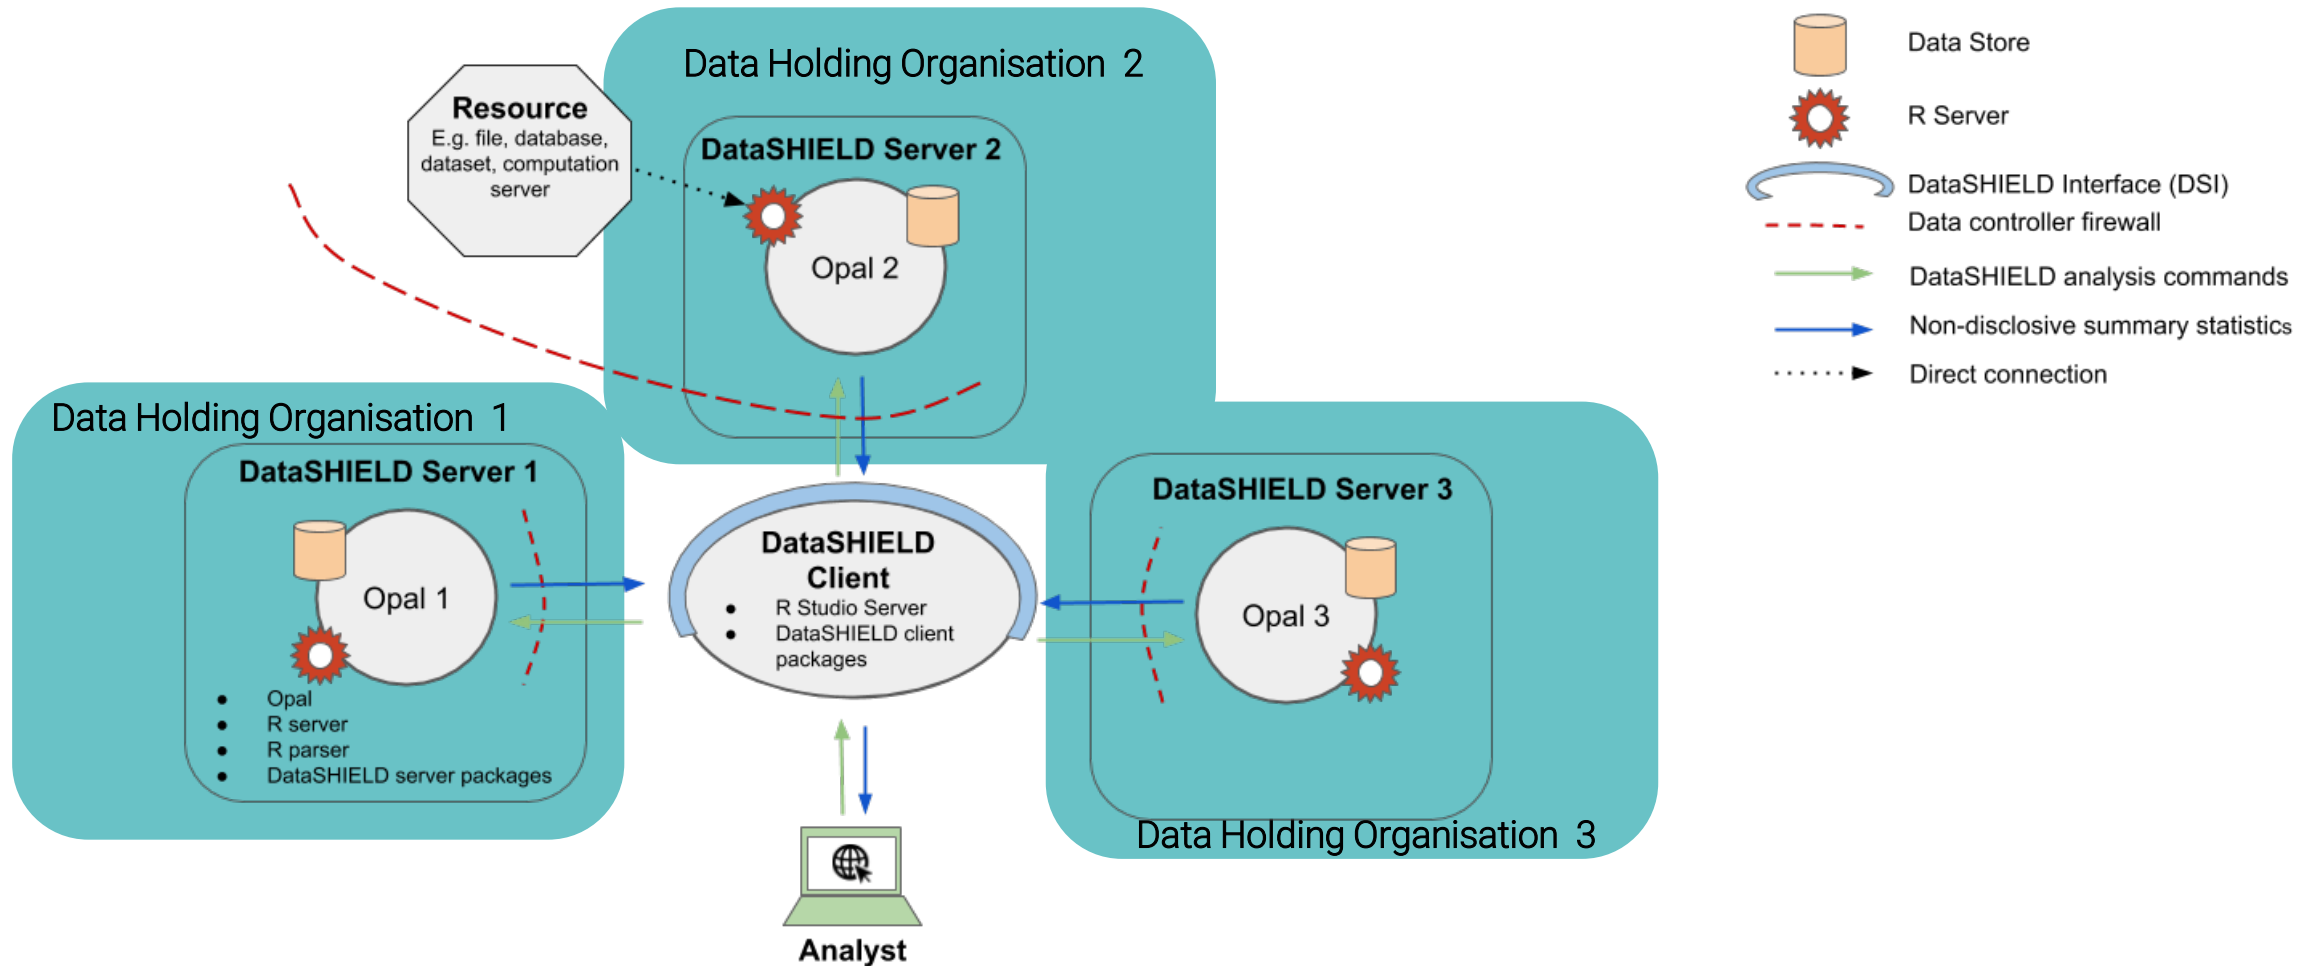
Resource
E.g. file, database, dataset, computation server

Data Holding Organisation 2

DataSHIELD Server 2

Opal 2

Data Store

R Server

DataSHIELD Interface (DSI)

Data controller firewall

DataSHIELD analysis commands

Non-disclosive summary statistics

Direct connection

Data Holding Organisation 1

DataSHIELD Server 1

Opal 1

- Opal
- R server
- R parser
- DataSHIELD server packages

DataSHIELD Client
- R Studio Server
- DataSHIELD client packages

DataSHIELD Server 3

Opal 3

Data Holding Organisation 3

Analyst